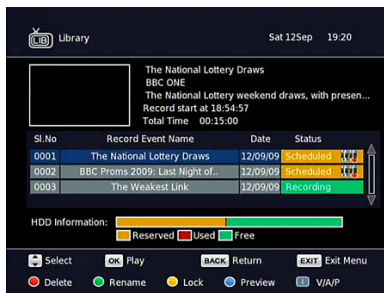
LIB Library Sat 12Sep 19:20

The National Lottery Draws
BBC ONE
The National Lottery weekend draws, with presen...
Record start at 18:54:57
Total Time 00:15:00

| Sl.No | Record Event Name | Date | Status |
|---|---|---|---|
| 0001 | The National Lottery Draws | 12/09/09 | Scheduled |
| 0002 | BBC Proms 2009: Last Night of.. | 12/09/09 | Scheduled |
| 0003 | The Weakest Link | 12/09/09 | Recording |

HDD Information:
Reserved Used Free

Select OK Play BACK Return EXIT Exit Menu
Delete Rename Lock Preview V/A/P